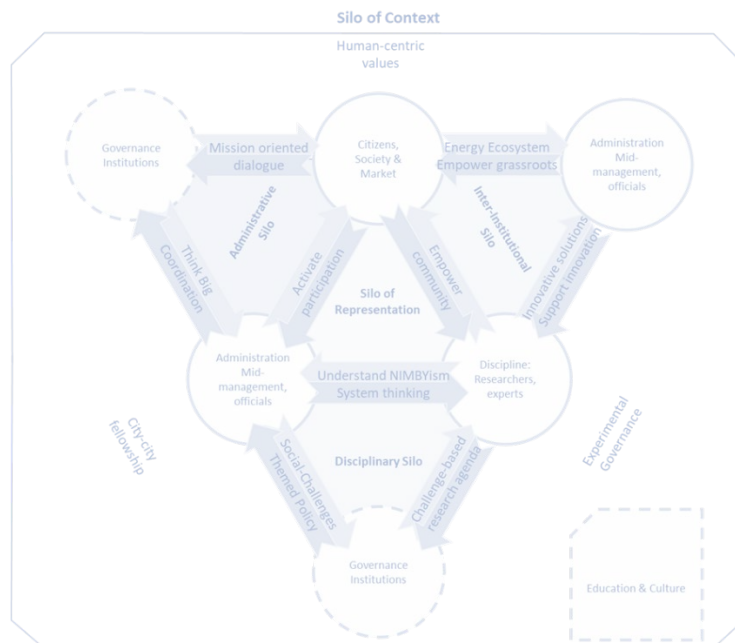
Silo of Context

Human-centric values

Governance Institutions

Mission oriented dialogue

Citizens, Society & Market

Energy Ecosystem Empower grassroots

Administration Mid-management, officials

Administrative Silo

Inter-institutional Silo

Think Big Coordination

Activate participation

Empower community

Innovative solutions Support innovation

Silo of Representation

Administration Mid-management, officials

Understand NIMBYism System thinking

Discipline: Researchers, experts

City-city fellowship

Experimental Governance

Disciplinary Silo

Social-Challenges Themed Policy

Challenge-based research agenda

Governance Institutions

Education & Culture